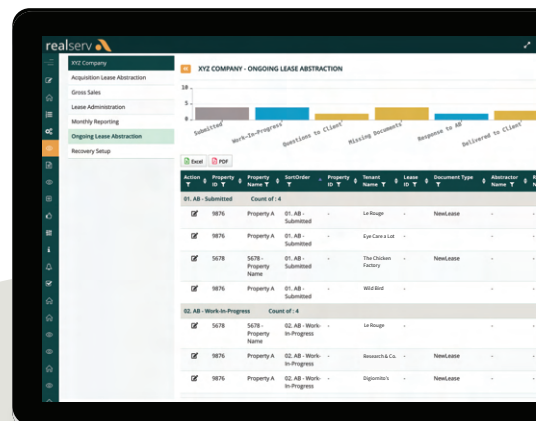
realserv

XYZ Company
Acquisition Lease Abstraction
Gross Sales
Lease Administration
Monthly Reporting
Ongoing Lease Abstraction
Recovery Setup

XYZ COMPANY - ONGOING LEASE ABSTRACTION

10
5
0

Submitted
Work-In-Progress
Questions to Client
Missing Documents
Response to AB
Delivered to Client

Excel PDF

| Action | Property ID | Property Name | SortOrder | Property ID | Tenant Name | Lease ID | Document Type | Abstractor Name |
|---|---|---|---|---|---|---|---|---|
| 01. AB - Submitted | Count of : 4 | | | | | | | |
| | 9876 | Property A | 01. AB - Submitted | - | Le Rouge | - | NewLease | - |
| | 9876 | Property A | 01. AB - Submitted | - | Eye Care a Lot | - | | - |
| | 5678 | 5678 - Property Name | 01. AB - Submitted | - | The Chicken Factory | - | NewLease | - |
| | 9876 | Property A | 01. AB - Submitted | - | Wild Bird | - | | - |
| 02. AB - Work-In-Progress | Count of : 4 | | | | | | | |
| | 5678 | 5678 - Property Name | 02. AB - Work-In-Progress | - | Le Rouge | - | | - |
| | 9876 | Property A | 02. AB - Work-In-Progress | - | Research & Co. | - | NewLease | - |
| | 9876 | Property A | 02. AB - Work-In-Progress | - | Digiomito's | - | NewLease | - |